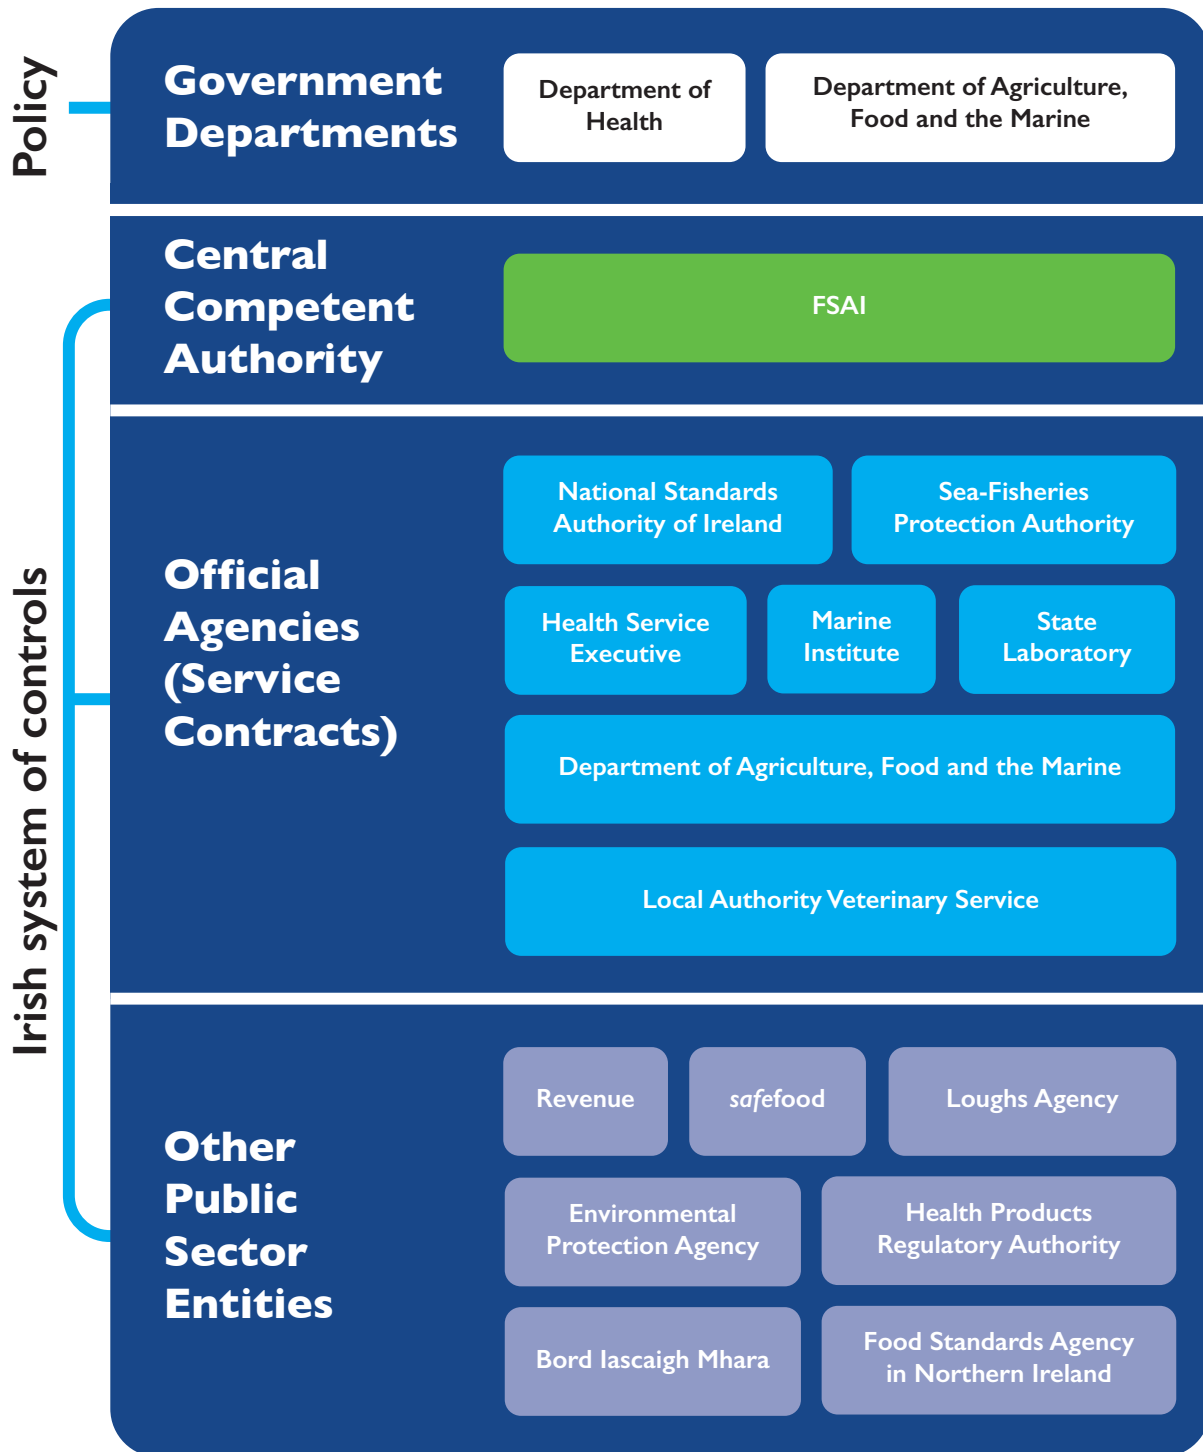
Policy

Government Departments

Department of Health

Department of Agriculture, Food and the Marine

Irish system of controls

Central Competent Authority

FSAI

Official Agencies (Service Contracts)

National Standards Authority of Ireland

Sea-Fisheries Protection Authority

Health Service Executive

Marine Institute

State Laboratory

Department of Agriculture, Food and the Marine

Local Authority Veterinary Service

Other Public Sector Entities

Revenue

safefood

Loughs Agency

Environmental Protection Agency

Health Products Regulatory Authority

Bord Iascaigh Mhara

Food Standards Agency in Northern Ireland